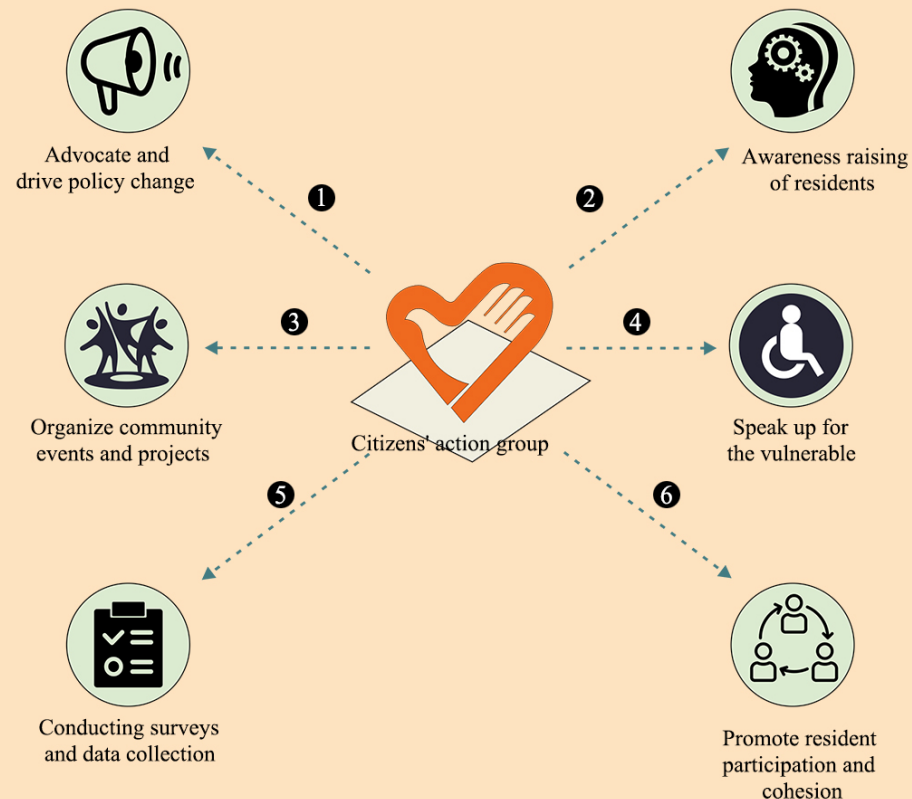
Advocate and drive policy change

1

Awareness raising of residents

2

3

4

Organize community events and projects

Citizens' action group

Speak up for the vulnerable

5

6

Conducting surveys and data collection

Promote resident participation and cohesion